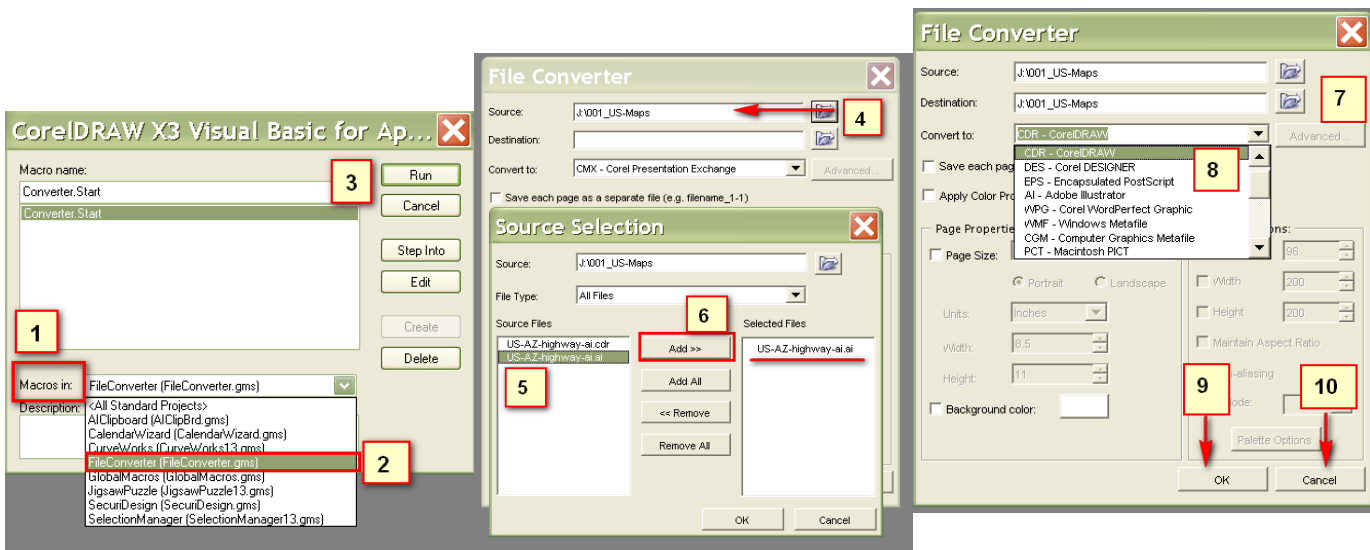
CorelDRAW X3 Visual Basic for Ap...

Macro name:

Converter.Start

Converter.Start

3

Run

Cancel

Step Into

Edit

Create

Delete

1

Macros in:

FileConverter (FileConverter.gms)

Description:

<All Standard Projects>
AIClipboard (AIClipBrd.gms)
CalendarWizard (CalendarWizard.gms)
CurveWorks (CurveWorks13.gms)
FileConverter (FileConverter.gms)
GlobalMacros (GlobalMacros.gms)
JigsawPuzzle (JigsawPuzzle13.gms)
SecuriDesign (SecuriDesign.gms)
SelectionManager (SelectionManager13.gms)

2

File Converter

Source:

J:\001_US-Maps

4

Destination:

Convert to:

CMX - Corel Presentation Exchange

Advanced...

Save each page as a separate file (e.g. filename_1-1)

Source Selection

Source:

J:\001_US-Maps

File Type:

All Files

Source Files

6

Selected Files

US-AZ-highway-ai.cdr
US-AZ-highway-ai.ai

Add >>

US-AZ-highway-ai.ai

5

Add All

<< Remove

Remove All

OK

Cancel

File Converter

Source:

J:\001_US-Maps

Destination:

J:\001_US-Maps

7

Convert to:

CDR - CorelDRAW

Advanced...

Save each pag

Apply Color Pro

CDR - CorelDRAW
DES - Corel DESIGNER
EPS - Encapsulated PostScript
AI - Adobe Illustrator
WPG - Corel WordPerfect Graphic
WMF - Windows Metafile
CGM - Computer Graphics Metafile
PCT - Macintosh PICT

8

Page Properti

Page Size:

ons:

96

Portrait

Landscape

Width

200

Units:

Inches

Height

200

Width:

8.5

Maintain Aspect Ratio

Height:

11

-aliasing

9

10

Background color:

ode:

Palette Options

OK

Cancel